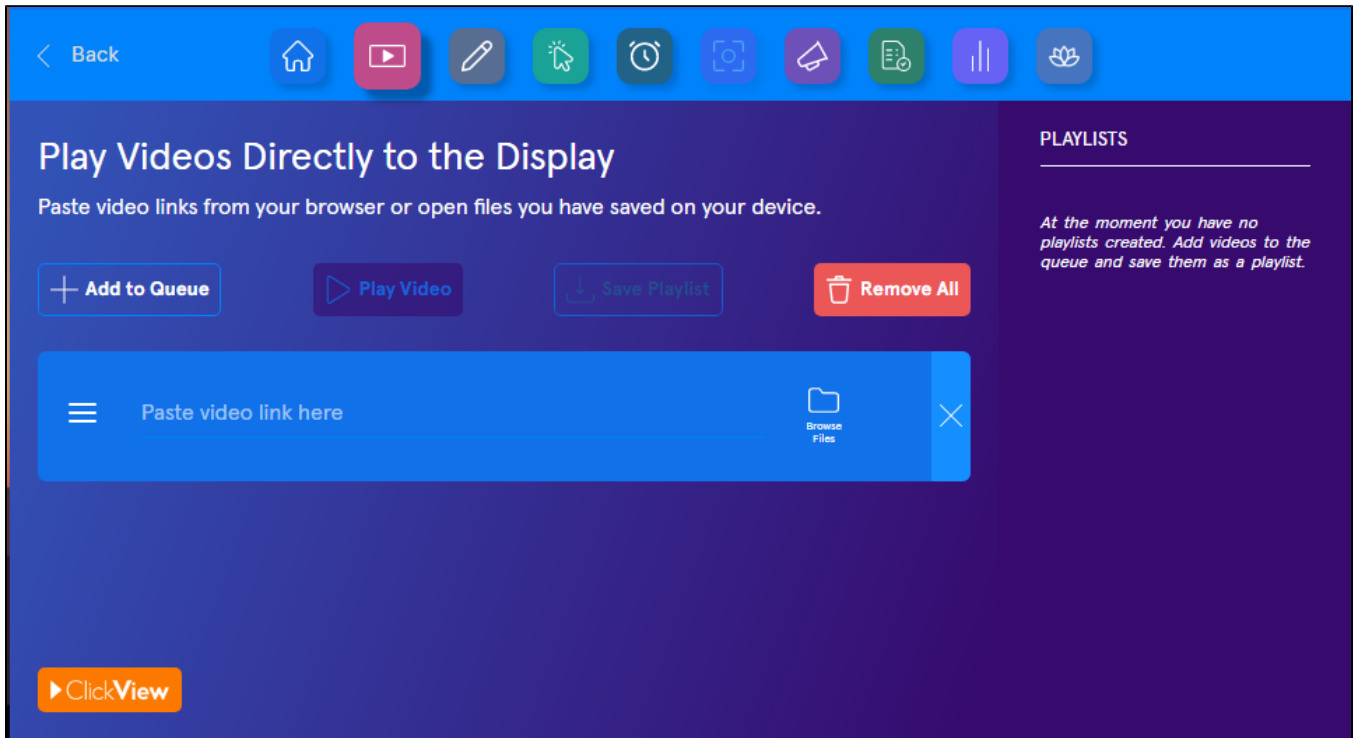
Back

Play Videos Directly to the Display

Paste video links from your browser or open files you have saved on your device.

Add to Queue

Play Video

Save Playlist

Remove All

Paste video link here

Browse Files

ClickView

PLAYLISTS

At the moment you have no playlists created. Add videos to the queue and save them as a playlist.